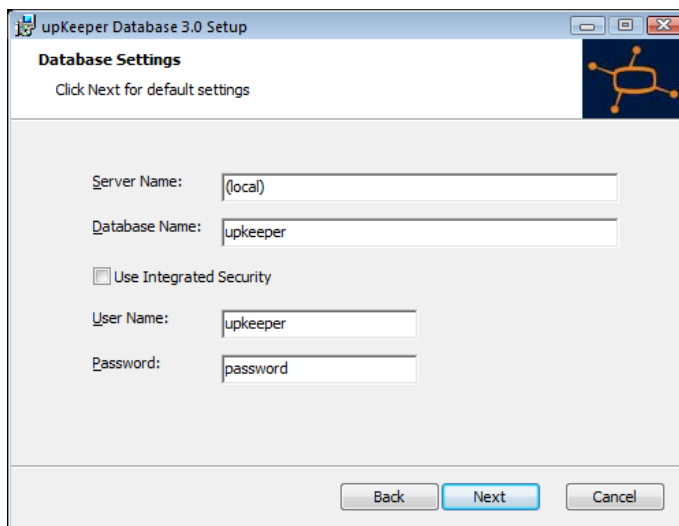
upKeeper Database 3.0 Setup

Database Settings

Click Next for default settings

Server Name: (local)

Database Name: upkeeper

Use Integrated Security

User Name: upkeeper

Password: password

Back Next Cancel